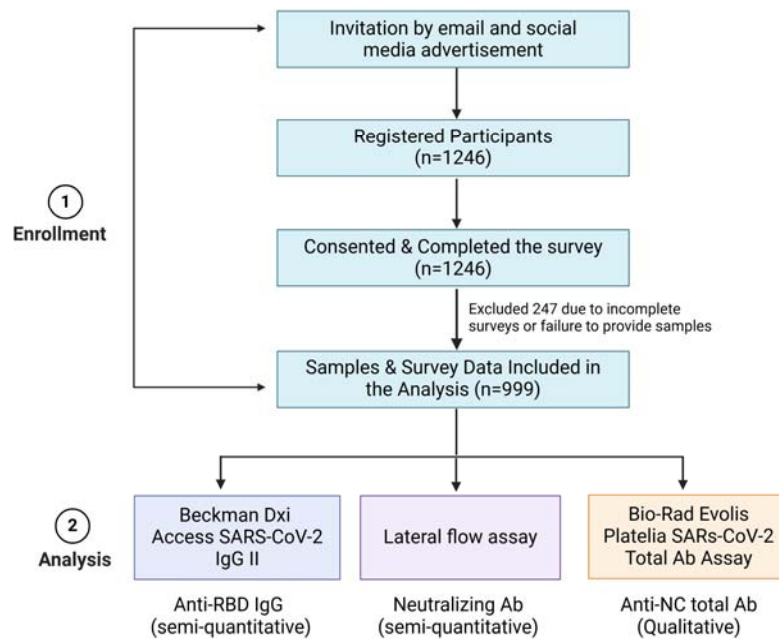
Invitation by email and social media advertisement

Registered Participants (n=1246)

1
Enrollment

Consented & Completed the survey (n=1246)

Excluded 247 due to incomplete surveys or failure to provide samples

Samples & Survey Data Included in the Analysis (n=999)

2
Analysis

Beckman Dxi Access SARS-CoV-2 IgG II

Lateral flow assay

Bio-Rad Evolis Platelia SARs-CoV-2 Total Ab Assay

Anti-RBD IgG (semi-quantitative)

Neutralizing Ab (semi-quantitative)

Anti-NC total Ab (Qualitative)